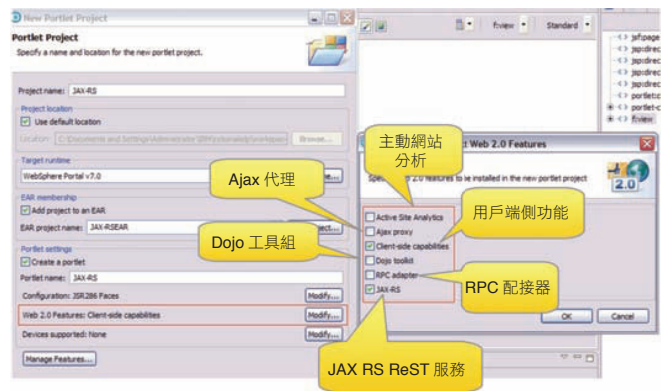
New Portlet Project

Portlet Project

Specify a name and location for the new portlet project.

Project name: JAX-RS

Project location

Use default location

Location: C:\Documents and Settings\Administrator\IBM\rationalsdp\workspace

Browse...

Target runtime

WebSphere Portal v7.0

EAR membership

Add project to an EAR

EAR project name: JAX-RSEAR

Portlet settings

Create a portlet

Portlet name: JAX-RS

Configuration: JSR 286 Faces

Modify...

Web 2.0 Features: Client-side capabilities

Modify...

Devices supported: None

Modify...

Manage Features...

fview

Standard

jsfpage

jsp:direc

jsp:direc

jsp:direc

jsp:direc

portlet:c

portlet-c

f:view

主動網站分析

Ajax 代理

用戶端側功能

Dojo 工具組

RPC 配接器

JAX RS ReST 服務

ct Web 2.0 Features

Spe 2.0 features to be installed in the new portlet project

Active Site Analytics

Ajax proxy

Client-side capabilities

Dojo toolkit

RPC adapter

JAX-RS

2.0

OK

Cancel